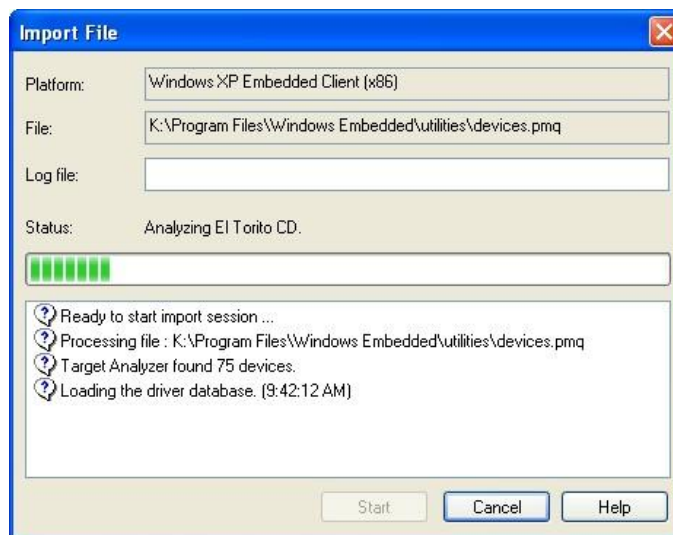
Import File

Platform: Windows XP Embedded Client (x86)

File: K:\Program Files\Windows Embedded\utilities\devices.pmq

Log file:

Status: Analyzing El Torito CD.

Ready to start import session ...
Processing file : K:\Program Files\Windows Embedded\utilities\devices.pmq
Target Analyzer found 75 devices.
Loading the driver database. (9:42:12 AM)

Start Cancel Help